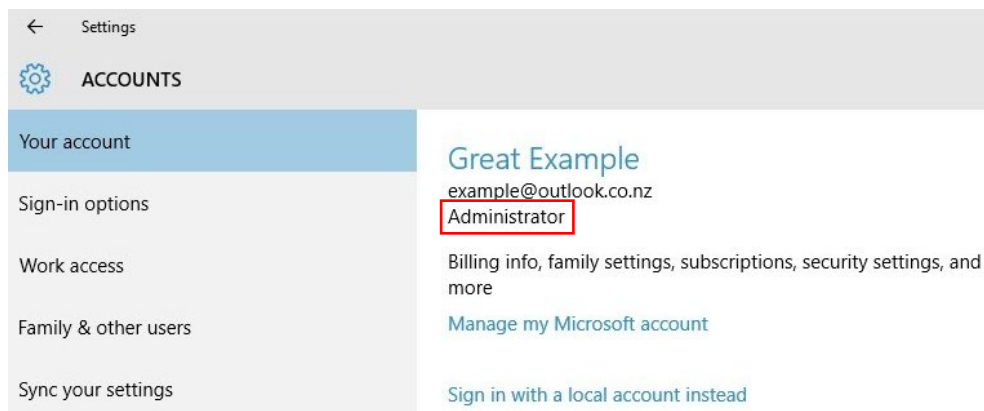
← Settings

ACCOUNTS

Your account

Sign-in options

Work access

Family & other users

Sync your settings

Great Example
example@outlook.co.nz
Administrator

Billing info, family settings, subscriptions, security settings, and more

Manage my Microsoft account

Sign in with a local account instead